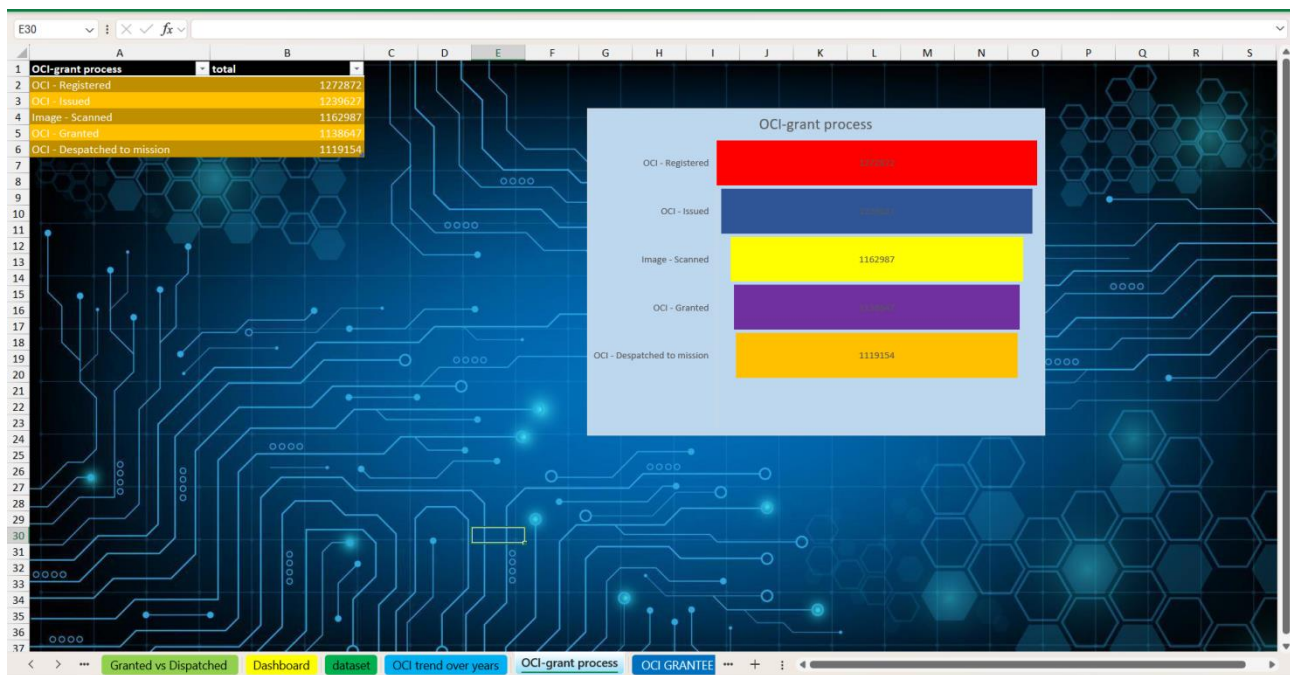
E30

fx

| | A | B |
|---|---|---|
| 1 | OCI-grant process | total |
| 2 | OCI - Registered | 1272872 |
| 3 | OCI - Issued | 1239627 |
| 4 | Image - Scanned | 1162987 |
| 5 | OCI - Granted | 1138647 |
| 6 | OCI - Despatched to mission | 1119154 |

C D E F G H I J K L M N O P Q R S

7 8 9 10 11 12 13 14 15 16 17 18 19 20 21 22 23 24 25 26 27 28 29 30 31 32 33 34 35 36 37

OCI-grant process

OCI - Registered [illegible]

OCI - Issued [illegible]

Image - Scanned 1162987

OCI - Granted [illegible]

OCI - Despatched to mission 1119154

Granted vs Dispatched | Dashboard | dataset | OCI trend over years | OCI-grant process | OCI GRANTEE | ... | +